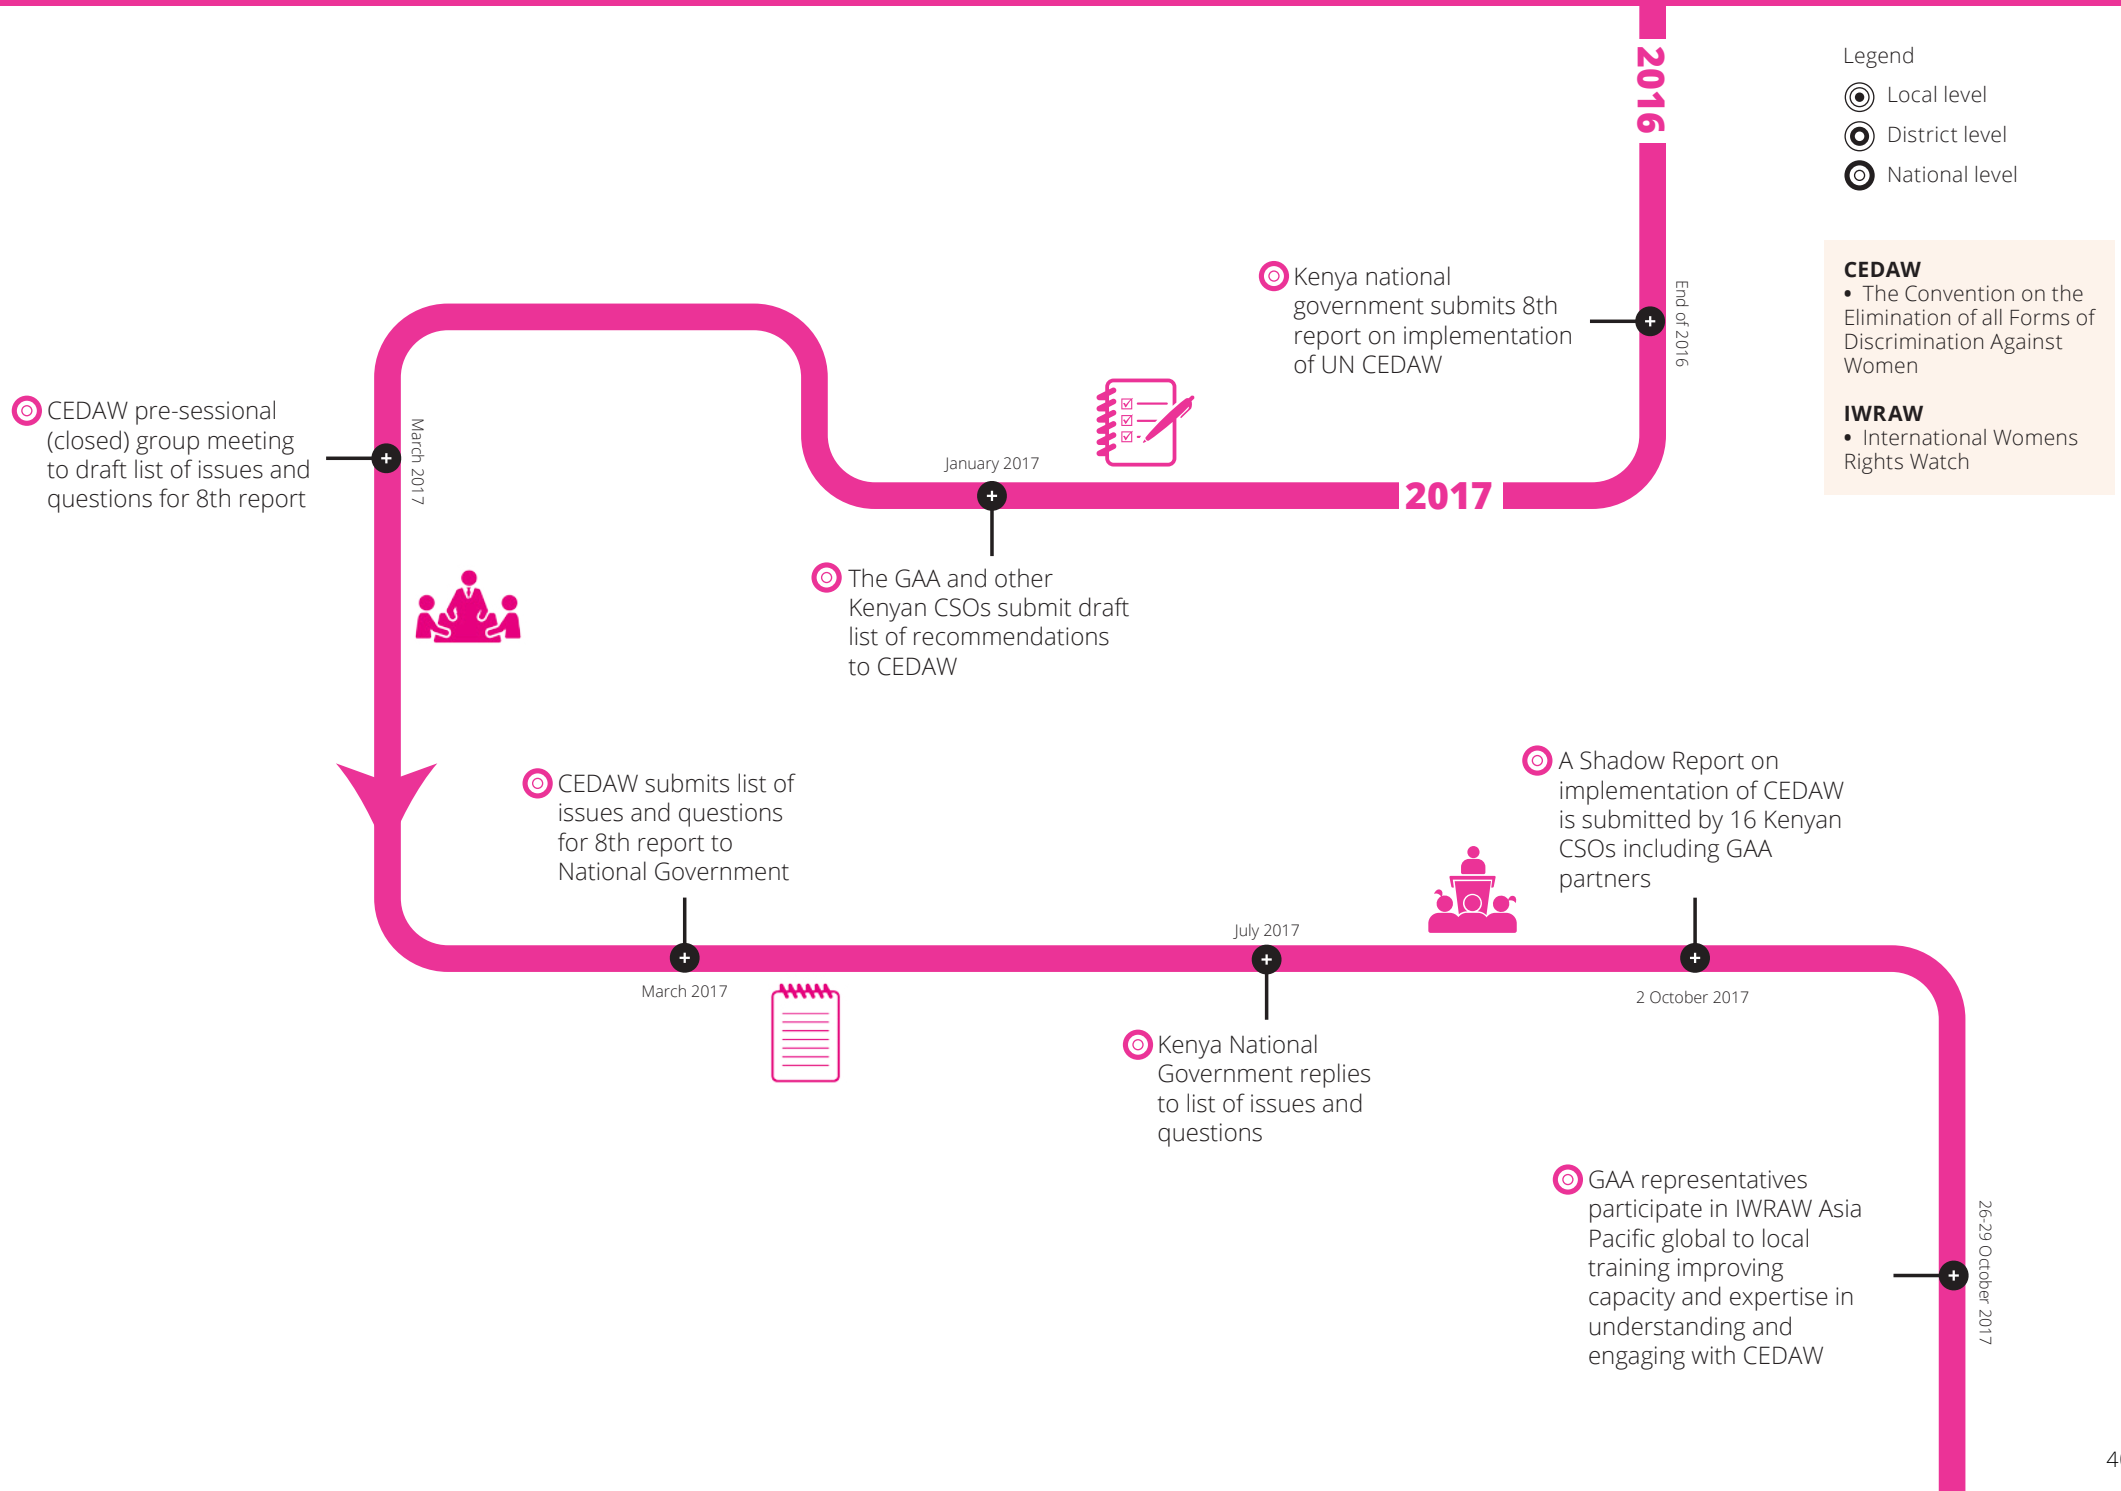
2016

Legend
Local level
District level
National level

CEDAW
• The Convention on the Elimination of all Forms of Discrimination Against Women

IWRAW
• International Womens Rights Watch

Kenya national government submits 8th report on implementation of UN CEDAW

End of 2016

2017

January 2017

The GAA and other Kenyan CSOs submit draft list of recommendations to CEDAW

CEDAW pre-sessional (closed) group meeting to draft list of issues and questions for 8th report

March 2017

CEDAW submits list of issues and questions for 8th report to National Government

March 2017

July 2017

Kenya National Government replies to list of issues and questions

A Shadow Report on implementation of CEDAW is submitted by 16 Kenyan CSOs including GAA partners

2 October 2017

GAA representatives participate in IWRAW Asia Pacific global to local training improving capacity and expertise in understanding and engaging with CEDAW

26-29 October 2017

4